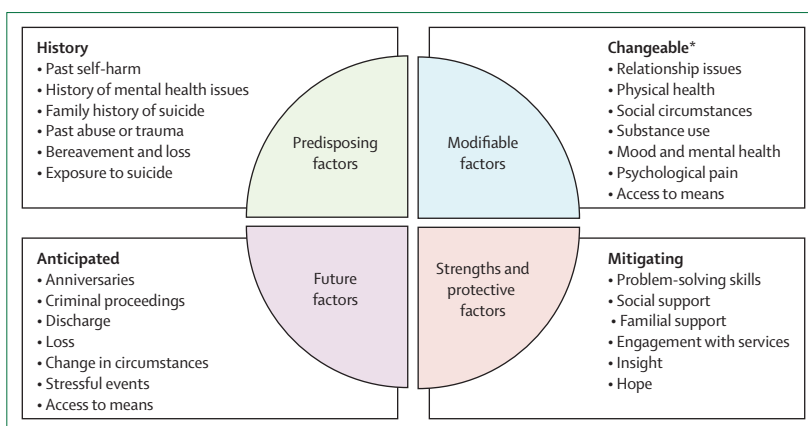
History
• Past self-harm
• History of mental health issues
• Family history of suicide
• Past abuse or trauma
• Bereavement and loss
• Exposure to suicide

Predisposing factors

Modifiable factors

Changeable*
• Relationship issues
• Physical health
• Social circumstances
• Substance use
• Mood and mental health
• Psychological pain
• Access to means

Anticipated
• Anniversaries
• Criminal proceedings
• Discharge
• Loss
• Change in circumstances
• Stressful events
• Access to means

Future factors

Strengths and protective factors

Mitigating
• Problem-solving skills
• Social support
• Familial support
• Engagement with services
• Insight
• Hope